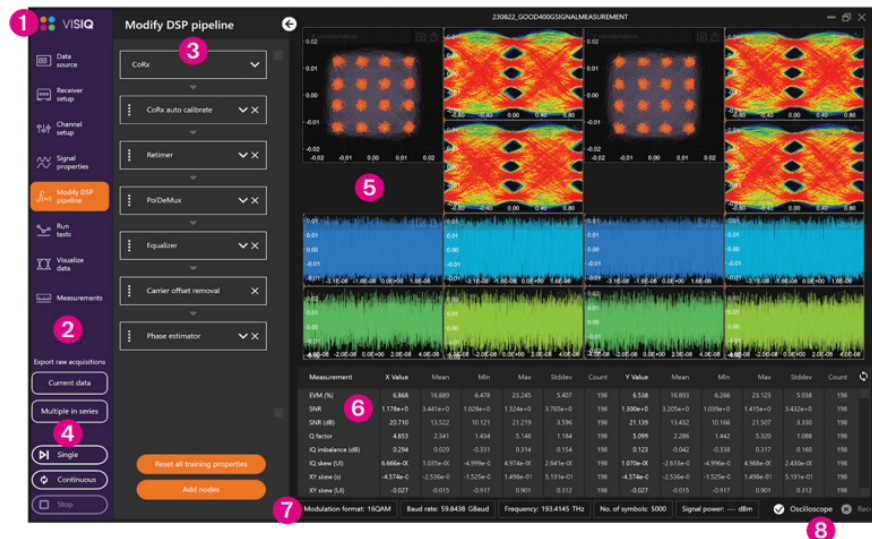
1 VISIQ

Data source
Receiver setup
Channel setup
Signal properties
Modify DSP pipeline
Run tests
Visualize data
Measurements

2

Export raw acquisitions
Current data
Multiple in series
4
Single
Continuous
Stop

Modify DSP pipeline
3
CoRx
CoRx auto calibrate
Retimer
PolDeMux
Equalizer
Carrier offset removal
Phase estimator
Reset all training properties
Add nodes

230822_GOOD400GSIGNALMEASUREMENT

5

6

| Measurement | X Value | Mean | Min | Max | Stddev | Count | Y Value | Mean | Min | Max | Stddev | Count |
|---|---|---|---|---|---|---|---|---|---|---|---|---|
| EVM (%) | 6.868 | 16.889 | 6.478 | 23.245 | 5.407 | 198 | 6.538 | 16.893 | 6.266 | 23.123 | 5.038 | 198 |
| SNR | 1.178e+0 | 3.441e+0 | 1.028e+0 | 1.524e+0 | 3.765e+0 | 198 | 1.300e+0 | 3.205e+0 | 1.039e+0 | 1.415e+0 | 3.432e+0 | 198 |
| SNR (dB) | 20.710 | 13.522 | 10.121 | 21.219 | 3.596 | 198 | 21.139 | 13.432 | 10.166 | 21.507 | 3.330 | 198 |
| Q factor | 4.853 | 2.341 | 1.434 | 5.146 | 1.184 | 198 | 5.099 | 2.286 | 1.442 | 5.320 | 1.088 | 198 |
| IQ imbalance (dB) | 0.294 | 0.029 | -0.331 | 0.314 | 0.154 | 198 | 0.123 | -0.042 | -0.338 | 0.317 | 0.160 | 198 |
| IQ skew (UI) | 6.666e-0 | 1.035e-0 | -4.999e-0 | 4.974e-0 | 2.641e-0 | 198 | 1.070e-0 | -2.613e-0 | -4.996e-0 | 4.988e-0 | 2.430e-0 | 198 |
| XY skew (s) | -4.574e-0 | -2.536e-0 | -1.525e-0 | 1.498e-0 | 5.191e-0 | 198 | -4.574e-0 | -2.536e-0 | -1.525e-0 | 1.498e-0 | 5.191e-0 | 198 |
| XY skew (UI) | -0.027 | -0.015 | -0.917 | 0.901 | 0.312 | 198 | -0.027 | -0.015 | -0.917 | 0.901 | 0.312 | 198 |

7 Modulation format: 16QAM | Baud rate: 59.8438 GBaud | Frequency: 193.4145 THz | No. of symbols: 5000 | Signal power: --- dBm | Oscilloscope | Rec
8